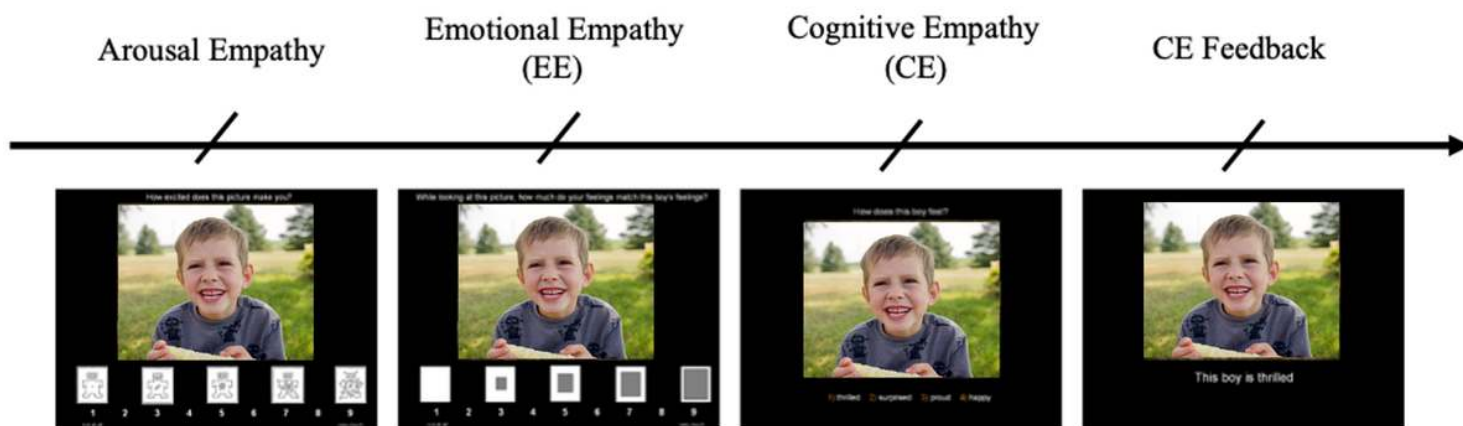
Arousal Empathy

Emotional Empathy (EE)

Cognitive Empathy (CE)

CE Feedback

How excited does this picture make you?

1 2 3 4 5 6 7 8 9

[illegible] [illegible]

While looking at this picture, how much do your feelings match this boy's feelings?

1 2 3 4 5 6 7 8 9

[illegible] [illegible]

How does this boy feel?

1) thrilled 2) surprised 3) proud 4) happy

This boy is thrilled